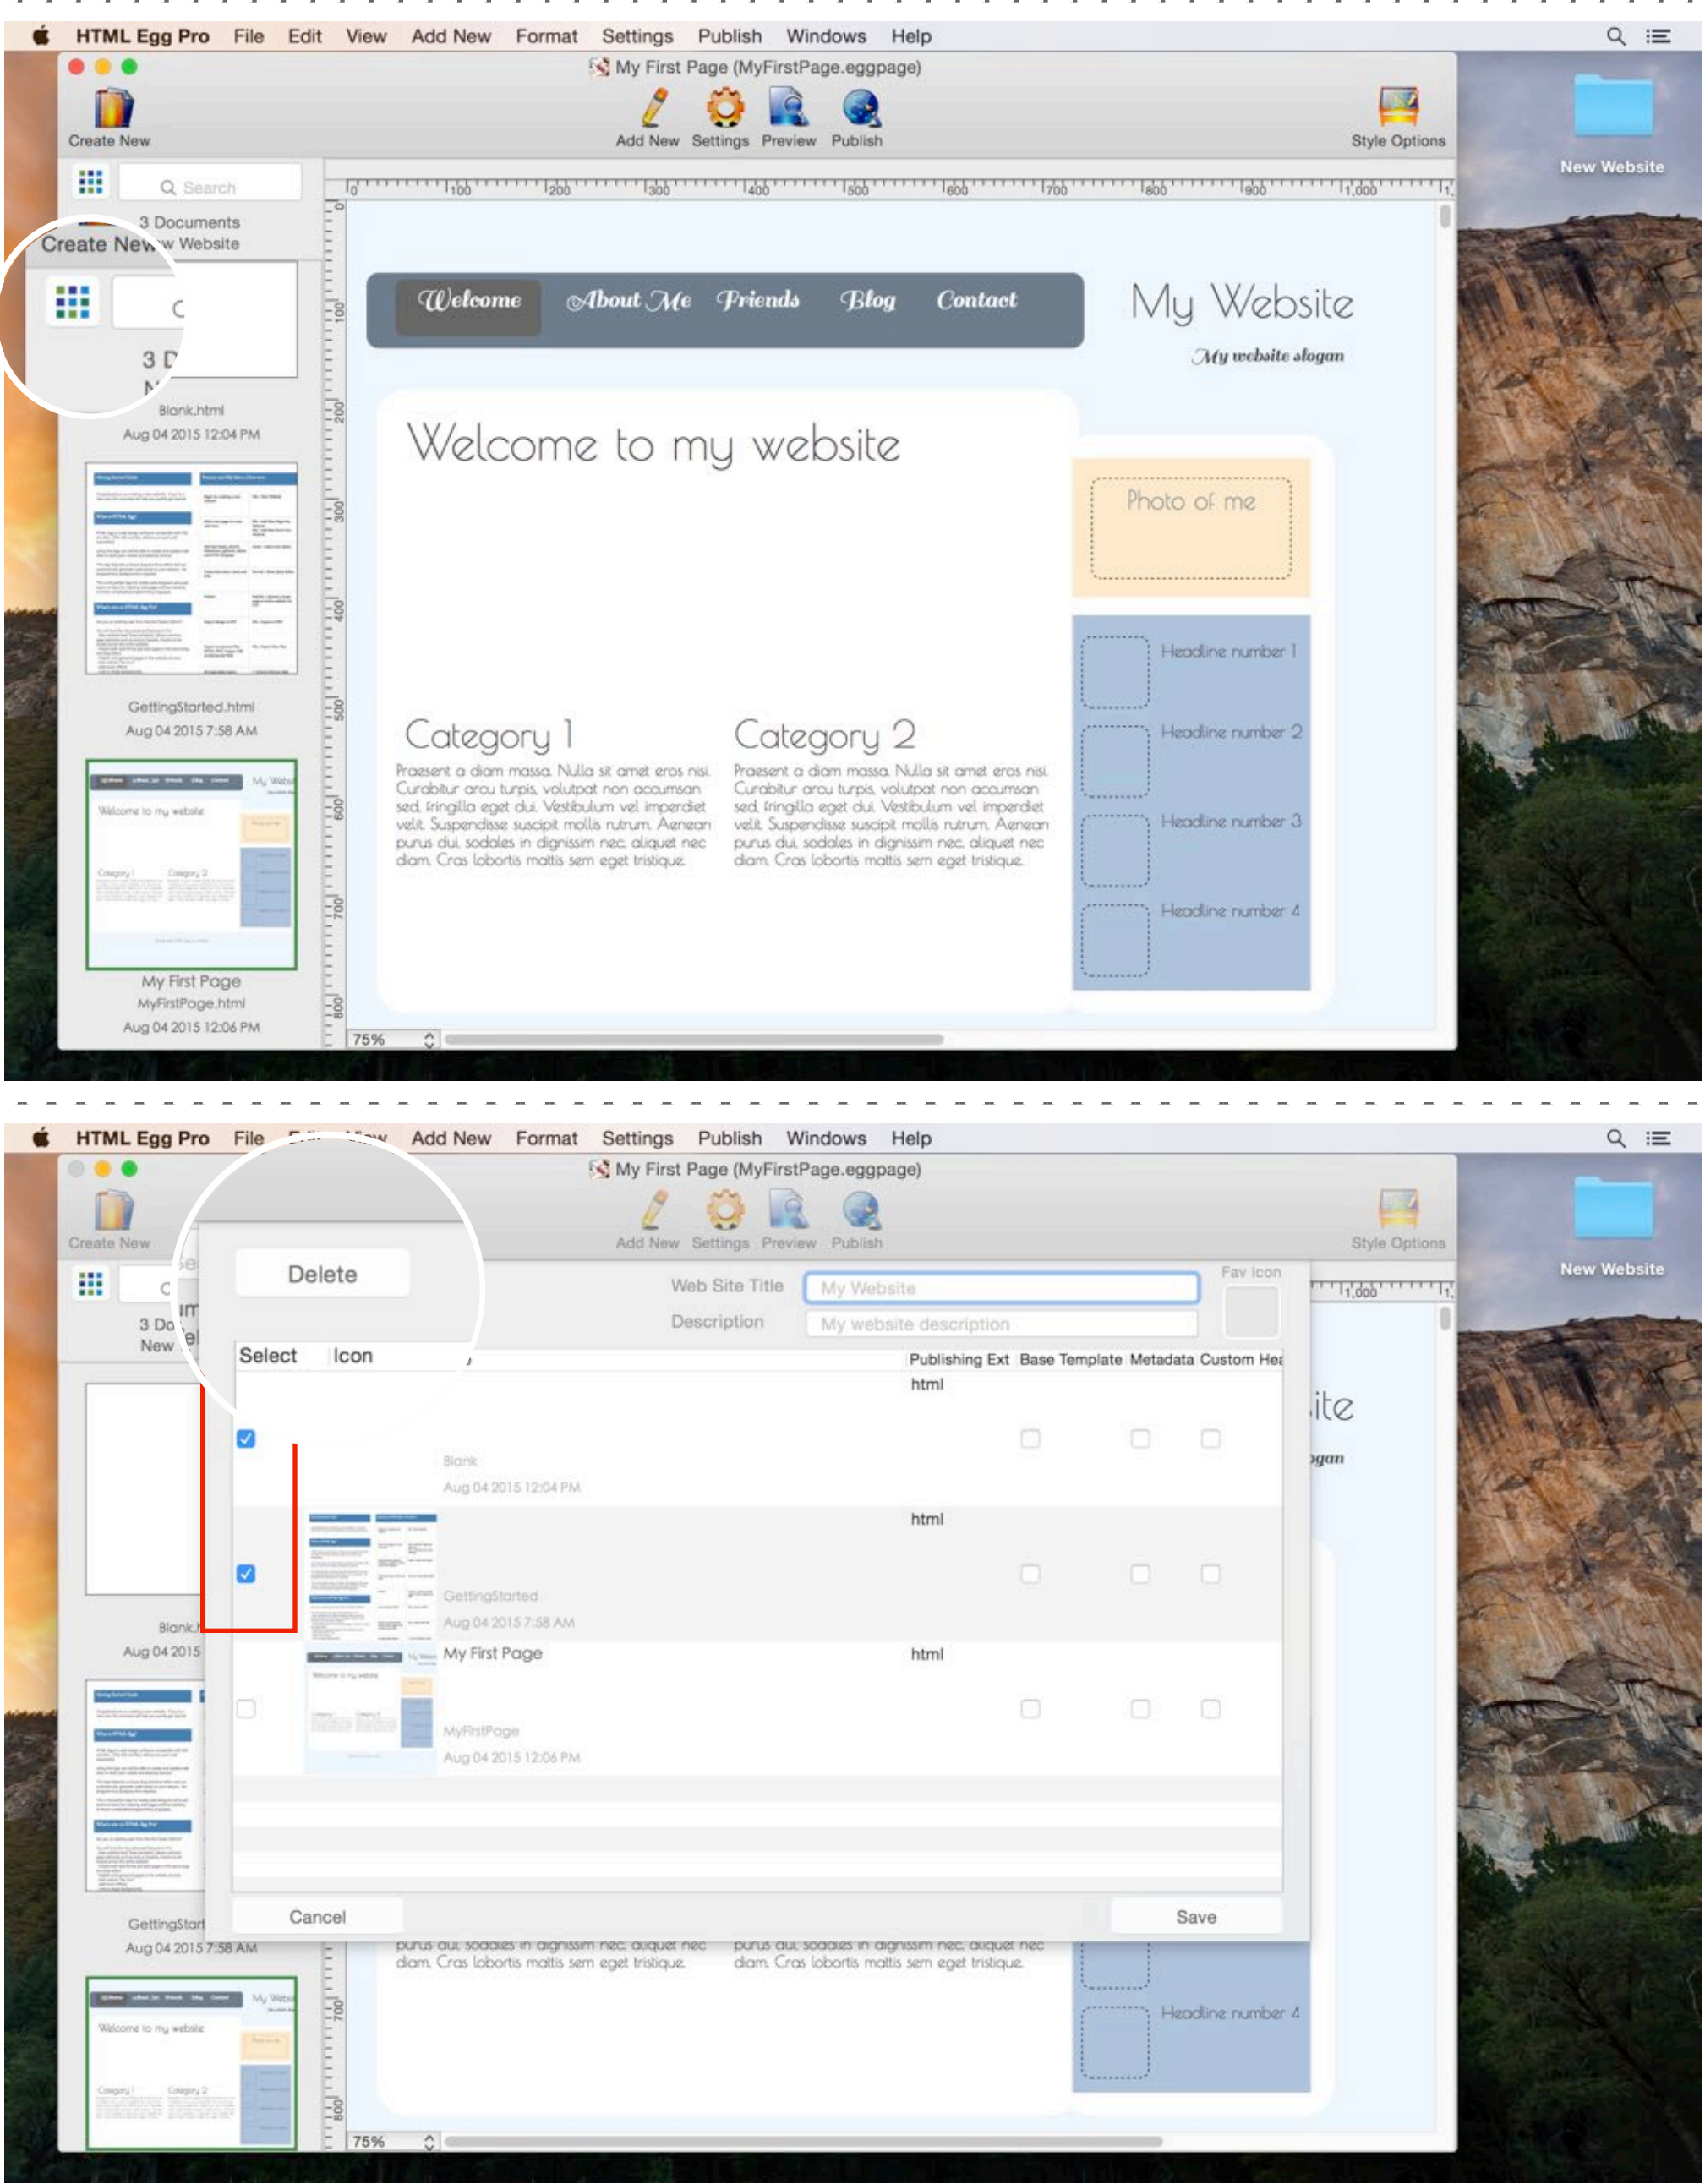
HTML Egg Pro File Edit View Add New Format Settings Publish Windows Help

My First Page (MyFirstPage.eggpage)

Create New

Add New Settings Preview Publish

Style Options

New Website

Search

3 Documents
Create New Website

3 D
N

Blank.html
Aug 04 2015 12:04 PM

GettingStarted.html
Aug 04 2015 7:58 AM

My First Page
MyFirstPage.html
Aug 04 2015 12:06 PM

0 100 200 300 400 500 600 700 800 900 1,000

Welcome About Me Friends Blog Contact

My Website

My website slogan

Welcome to my website

Photo of me

Headline number 1

Headline number 2

Headline number 3

Headline number 4

Category 1

Praesent a diam massa. Nulla sit amet eros nisi. Curabitur arcu turpis, volutpat non accumsan sed, fringilla eget dui. Vestibulum vel imperdiet velit. Suspendisse suscipit mollis rutrum. Aenean purus dui, sodales in dignissim nec, aliquet nec diam. Cras lobortis mattis sem eget tristique.

Category 2

Praesent a diam massa. Nulla sit amet eros nisi. Curabitur arcu turpis, volutpat non accumsan sed, fringilla eget dui. Vestibulum vel imperdiet velit. Suspendisse suscipit mollis rutrum. Aenean purus dui, sodales in dignissim nec, aliquet nec diam. Cras lobortis mattis sem eget tristique.

75%

HTML Egg Pro File Add New Format Settings Publish Windows Help

My First Page (MyFirstPage.eggpage)

Create New

Add New Settings Preview Publish

Style Options

New Website

Delete

Web Site Title My Website

Description My website description

Fav Icon

| Select | Icon | | Publishing Ext | Base Template | Metadata | Custom Hea |
|---|---|---|---|---|---|---|
| ☑ | | Blank Aug 04 2015 12:04 PM | html | ☐ | ☐ | ☐ |
| ☑ | | GettingStarted Aug 04 2015 7:58 AM | html | ☐ | ☐ | ☐ |
| ☐ | | My First Page MyFirstPage Aug 04 2015 12:06 PM | html | ☐ | ☐ | ☐ |

Cancel

Save

3 Do
New

Blank.
Aug 04 2015

GettingStart
Aug 04 2015 7:58 AM

ite
ogan

purus dui, sodales in dignissim nec, aliquet nec diam. Cras lobortis mattis sem eget tristique.

purus dui, sodales in dignissim nec, aliquet nec diam. Cras lobortis mattis sem eget tristique.

Headline number 4

75%